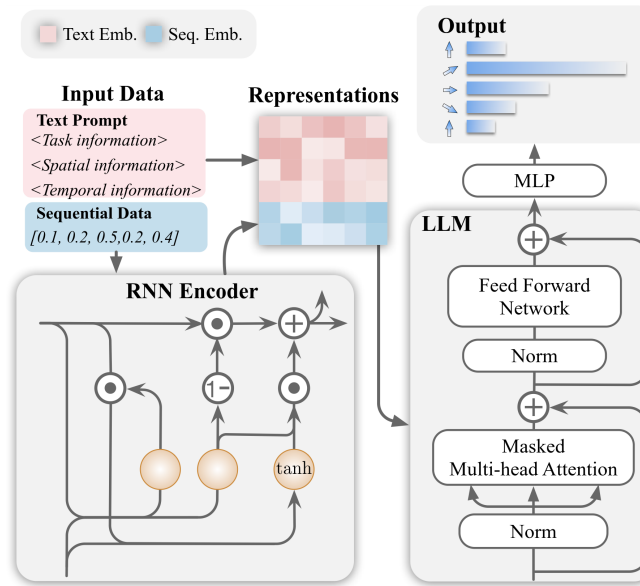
Text Emb. Seq. Emb.

Input Data

Text Prompt

<Task information>

<Spatial information>

<Temporal information>

Sequential Data

[0.1, 0.2, 0.5,0.2, 0.4]

Representations

Output

MLP

LLM

Feed Forward Network

Norm

Masked Multi-head Attention

Norm

RNN Encoder

1-

tanh